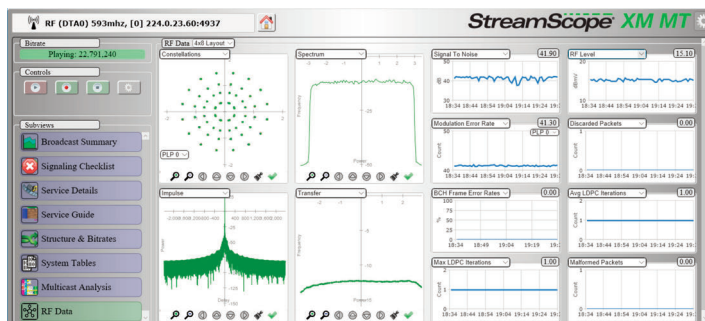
RF (DTA0) 593mhz, [0] 224.0.23.60:4937

StreamScope XM MT

Bitrate
Playing: 22,791,240

Controls

Subviews
Broadcast Summary
Signaling Checklist
Service Details
Service Guide
Structure & Bitrates
System Tables
Multicast Analysis
RF Data

RF Data 4x8 Layout

Constellations
PLP 0

Spectrum
Frequency
Power

Impulse
Power
Delay

Transfer
Power

Signal To Noise 41.90
dB
18:34 18:44 18:54 19:04 19:14 19:24 19:

RF Level 15.10
dBmV
18:34 18:44 18:54 19:04 19:14 19:24 19:

Modulation Error Rate 41.30
PLP 0
Count
18:34 18:44 18:54 19:04 19:14 19:24 19:

Discarded Packets 0.00
Count
18:34 18:44 18:54 19:04 19:14 19:24 19:

BCH Frame Error Rates 0.00
%
18:34 18:49 19:04 19:19 19:

Avg LDPC Iterations 1.00
Count
18:34 18:44 18:54 19:04 19:14 19:24 19:

Max LDPC Iterations 1.00
Count
18:34 18:44 18:54 19:04 19:14 19:24 19:

Malformed Packets 0.00
Count
18:34 18:44 18:54 19:04 19:14 19:24 19: